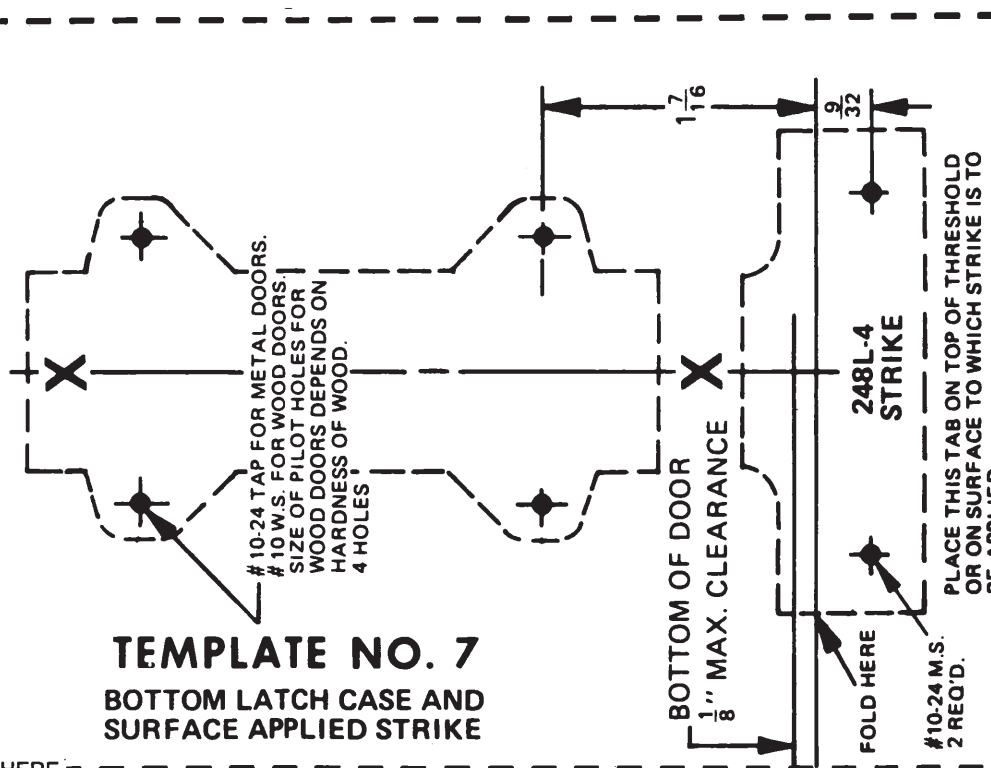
$1\frac{7}{16}$

$\frac{9}{32}$

#10-24 TAP FOR METAL DOORS. #10 W.S. FOR WOOD DOORS. SIZE OF PILOT HOLES FOR WOOD DOORS DEPENDS ON HARDNESS OF WOOD. 4 HOLES

TEMPLATE NO. 7

BOTTOM LATCH CASE AND SURFACE APPLIED STRIKE

BOTTOM OF DOOR

$\frac{1}{8}$" MAX. CLEARANCE

248L-4 STRIKE

FOLD HERE

#10-24 M.S. 2 REQ'D.

PLACE THIS TAB ON TOP OF THRESHOLD OR ON SURFACE TO WHICH STRIKE IS TO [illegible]

HERE